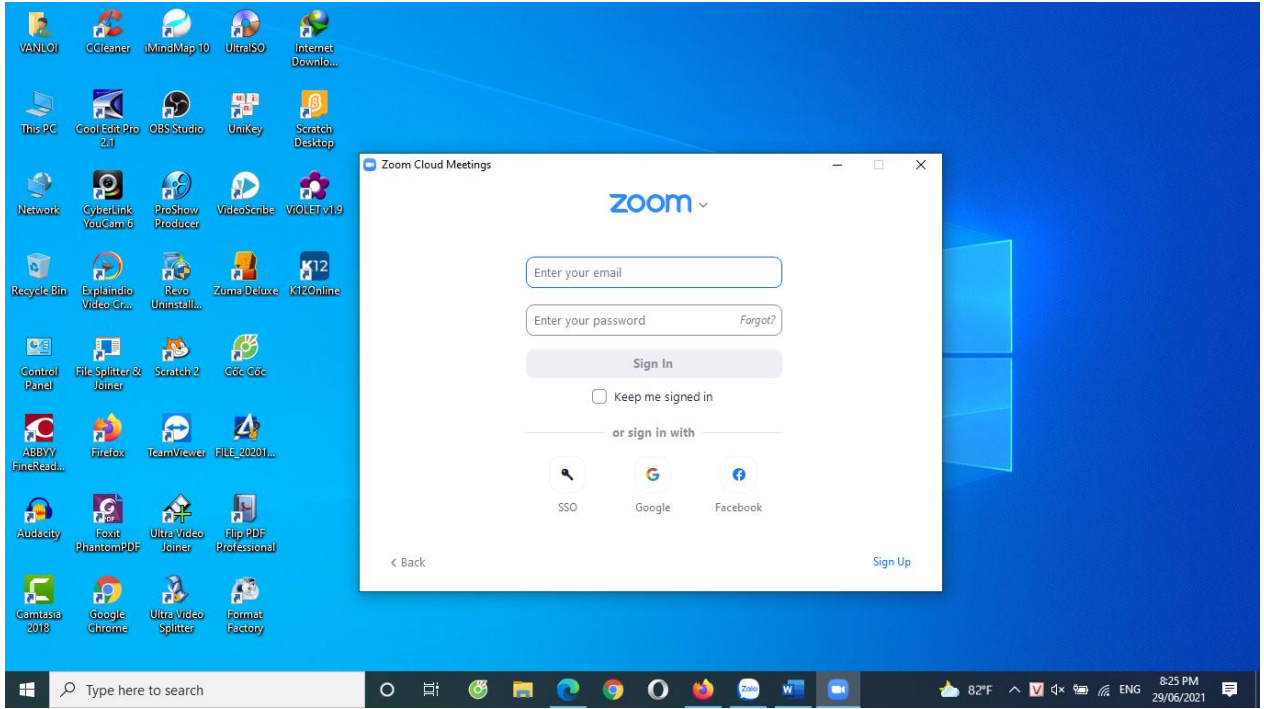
VANLOI
CCleaner
iMindMap 10
UltraISO
Internet Downlo...

This PC
Cool Edit Pro 2.1
OBS Studio
UniKey
Scratch Desktop

Network
CyberLink YouCam 6
ProShow Producer
VideoScribe
VIOLET v1.9

Recycle Bin
Explaindio Video Cr...
Revo Uninstall...
Zuma Deluxe
K12Online

Control Panel
File Splitter & Joiner
Scratch 2
Cốc Cốc

ABBYY FineRead...
Firefox
TeamViewer
FILE_20201...

Audacity
Foxit PhantomPDF
Ultra Video Joiner
Flip PDF Professional

Camtasia 2018
Google Chrome
Ultra Video Splitter
Format Factory

Zoom Cloud Meetings

zoom

Enter your email

Enter your password
Forgot?

Sign In

Keep me signed in

or sign in with

SSO
Google
Facebook

< Back
Sign Up

Type here to search

Zalo

82°F
ENG
8:25 PM
29/06/2021